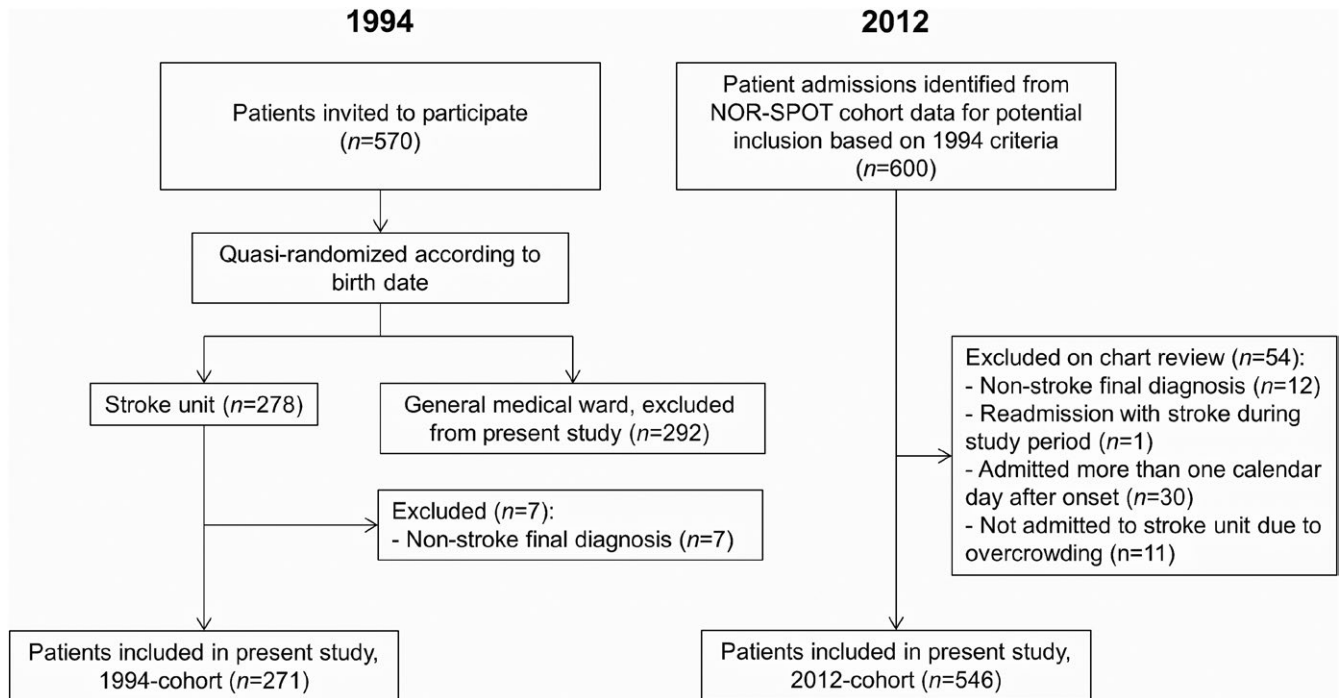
1994

Patients invited to participate ($n$=570)

Quasi-randomized according to birth date

Stroke unit ($n$=278)

General medical ward, excluded from present study ($n$=292)

Excluded ($n$=7):
- Non-stroke final diagnosis ($n$=7)

Patients included in present study, 1994-cohort ($n$=271)

2012

Patient admissions identified from NOR-SPOT cohort data for potential inclusion based on 1994 criteria ($n$=600)

Excluded on chart review ($n$=54):
- Non-stroke final diagnosis ($n$=12)
- Readmission with stroke during study period ($n$=1)
- Admitted more than one calendar day after onset ($n$=30)
- Not admitted to stroke unit due to overcrowding (n=11)

Patients included in present study, 2012-cohort ($n$=546)